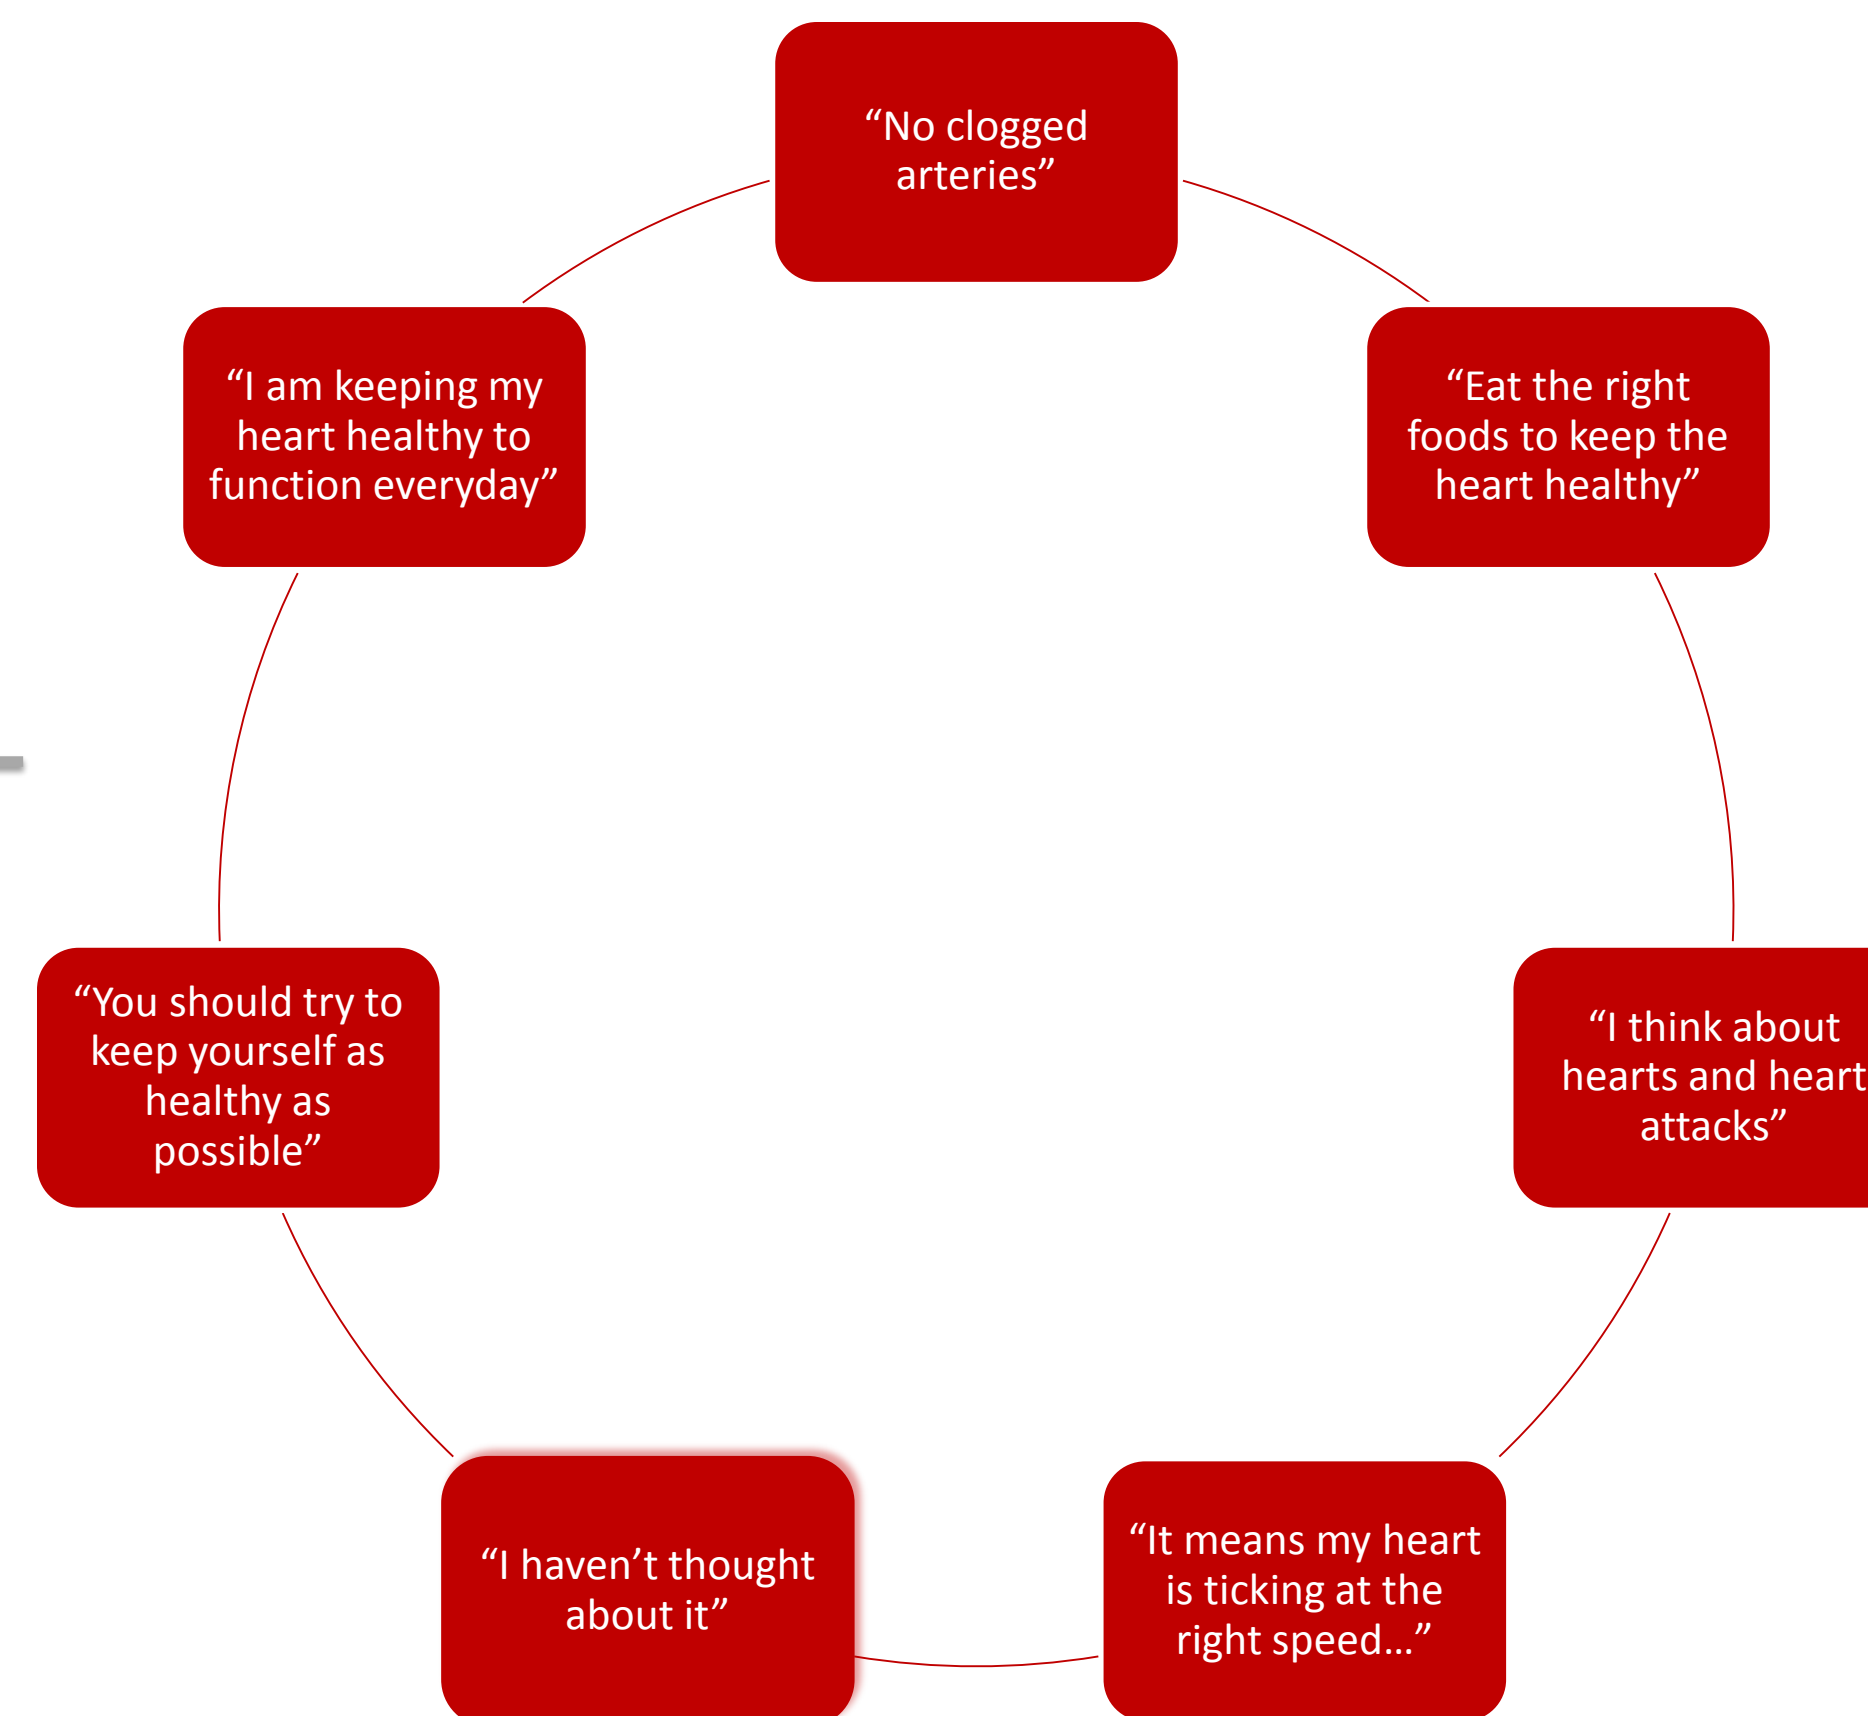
“No clogged arteries”

“Eat the right foods to keep the heart healthy”

“I think about hearts and heart attacks”

“It means my heart is ticking at the right speed…”

“I haven’t thought about it”

“You should try to keep yourself as healthy as possible”

“I am keeping my heart healthy to function everyday”